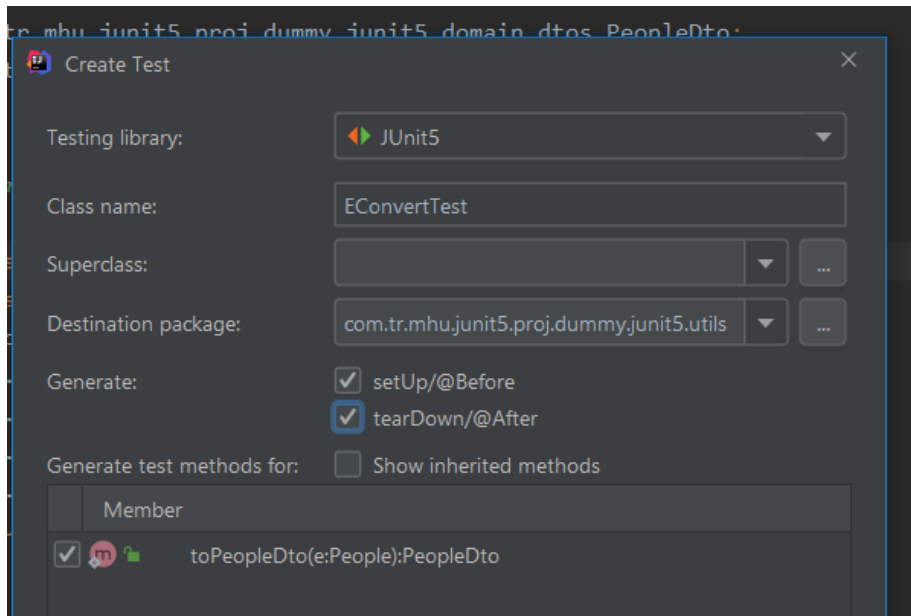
tr.mhu.junit5.proj.dummy.junit5.domain.dtos.PeopleDto;

Create Test

Testing library: JUnit5

Class name: EConvertTest

Superclass: ...

Destination package: com.tr.mhu.junit5.proj.dummy.junit5.utils ...

Generate: setUp/@Before
tearDown/@After

Generate test methods for: Show inherited methods

| Member |
|---|
| m toPeopleDto(e:People):PeopleDto |